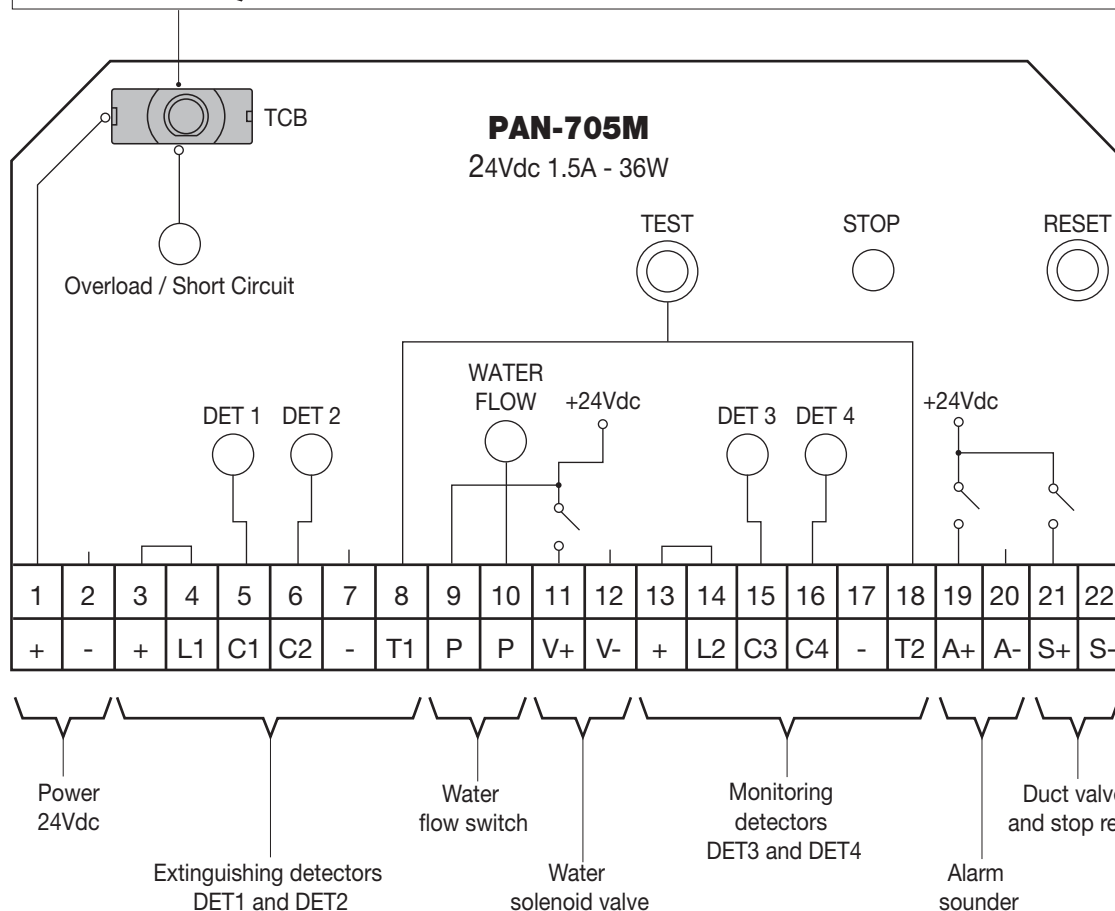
TCB

PAN-705M

24Vdc 1.5A - 36W

Overload / Short Circuit

TEST

STOP

RESET

WATER FLOW

+24Vdc

DET 1

DET 2

DET 3

DET 4

+24Vdc

| 1 | 2 | 3 | 4 | 5 | 6 | 7 | 8 | 9 | 10 | 11 | 12 | 13 | 14 | 15 | 16 | 17 | 18 | 19 | 20 | 21 | 22 |
|---|---|---|---|---|---|---|---|---|---|---|---|---|---|---|---|---|---|---|---|---|---|
| + | - | + | L1 | C1 | C2 | - | T1 | P | P | V+ | V- | + | L2 | C3 | C4 | - | T2 | A+ | A- | S+ | S- |

Power 24Vdc

Extinguishing detectors DET1 and DET2

Water flow switch

Water solenoid valve

Monitoring detectors DET3 and DET4

Alarm sounder

Duct valve and stop re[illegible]